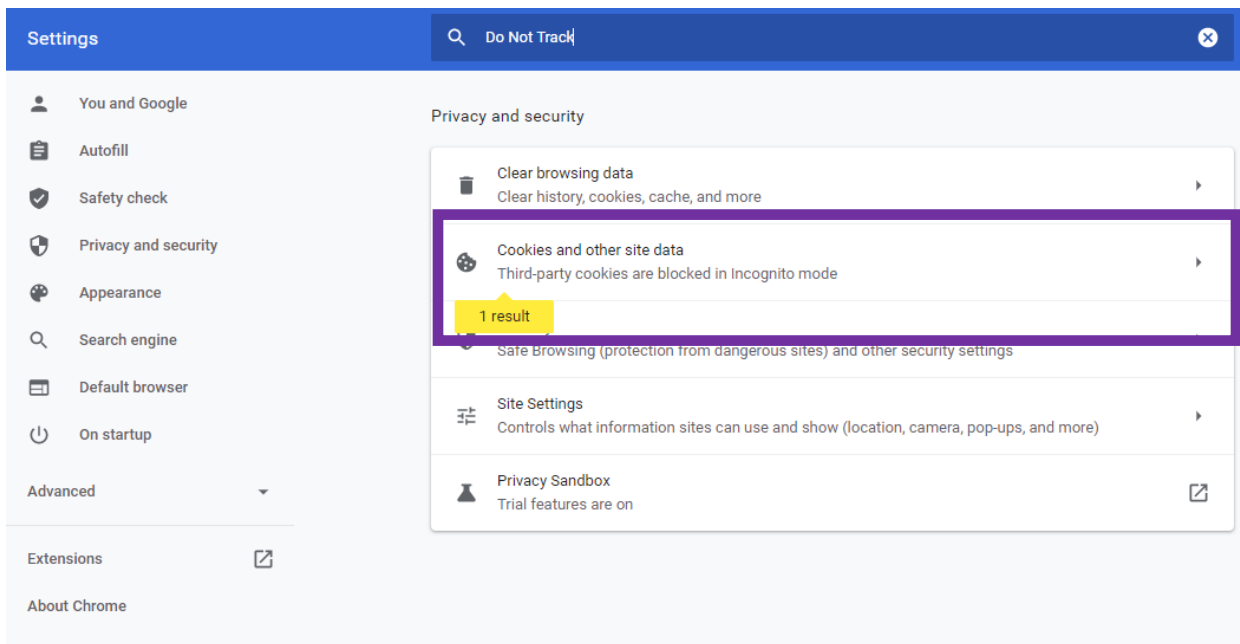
Settings

Do Not Track

You and Google

Autofill

Safety check

Privacy and security

Appearance

Search engine

Default browser

On startup

Advanced

Extensions

About Chrome

Privacy and security

Clear browsing data
Clear history, cookies, cache, and more

Cookies and other site data
Third-party cookies are blocked in Incognito mode

1 result

Safe Browsing (protection from dangerous sites) and other security settings

Site Settings
Controls what information sites can use and show (location, camera, pop-ups, and more)

Privacy Sandbox
Trial features are on